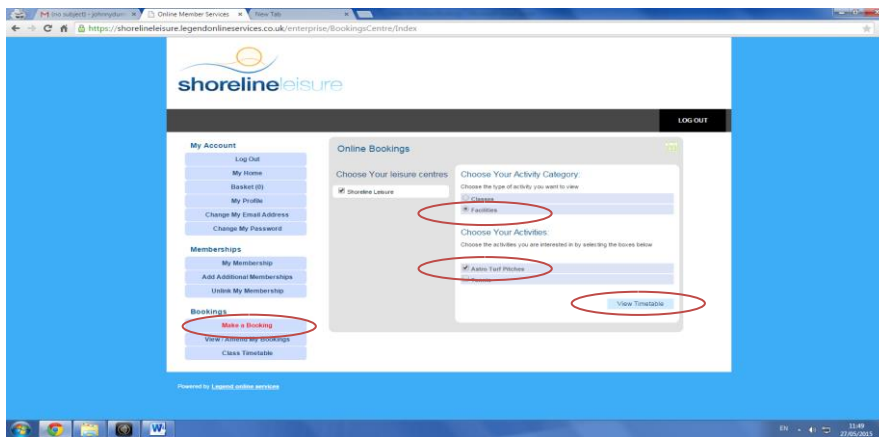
M (no subject) - johnnydun ×
Online Member Services ×
New Tab ×

https://shorelineleisure.legendonlineservices.co.uk/enterprise/BookingsCentre/Index

shorelineleisure

LOG OUT

My Account
Log Out
My Home
Basket (0)
My Profile
Change My Email Address
Change My Password

Memberships
My Membership
Add Additional Memberships
Unlink My Membership

Bookings
Make a Booking
View / Amend My Bookings
Class Timetable

Online Bookings

Choose Your leisure centres
Shoreline Leisure

Choose Your Activity Category:
Choose the type of activity you want to view
Classes
Facilities

Choose Your Activities:
Choose the activities you are interested in by selecting the boxes below
Astro Turf Pitches
Tennis

View Timetable

Powered by Legend online services

EN
11:49
27/05/2015